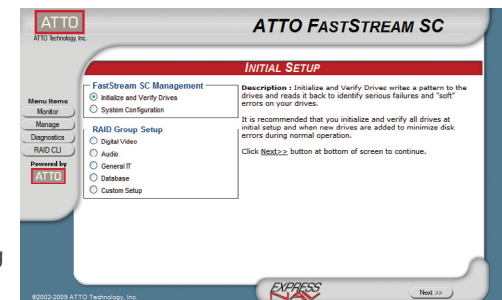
ATTO
ATTO Technology Inc.

ATTO FastStream SC

Menu Items
Monitor
Manage
Diagnostics
RAID CLI
Powered by
ATTO

Initial Setup

FastStream SC Management
Initialize and Verify Drives
System Configuration

RAID Group Setup
Digital Video
Audio
General IT
Database
Custom Setup

Description : Initialize and Verify Drives writes a pattern to the drives and reads it back to identify serious failures and "soft" errors on your drives.

It is recommended that you initialize and verify all drives at initial setup and when new drives are added to minimize disk errors during normal operation.

Click Next>> button at bottom of screen to continue.

©2002-2009 ATTO Technology, Inc.

EXPRESS NAV

Next >>